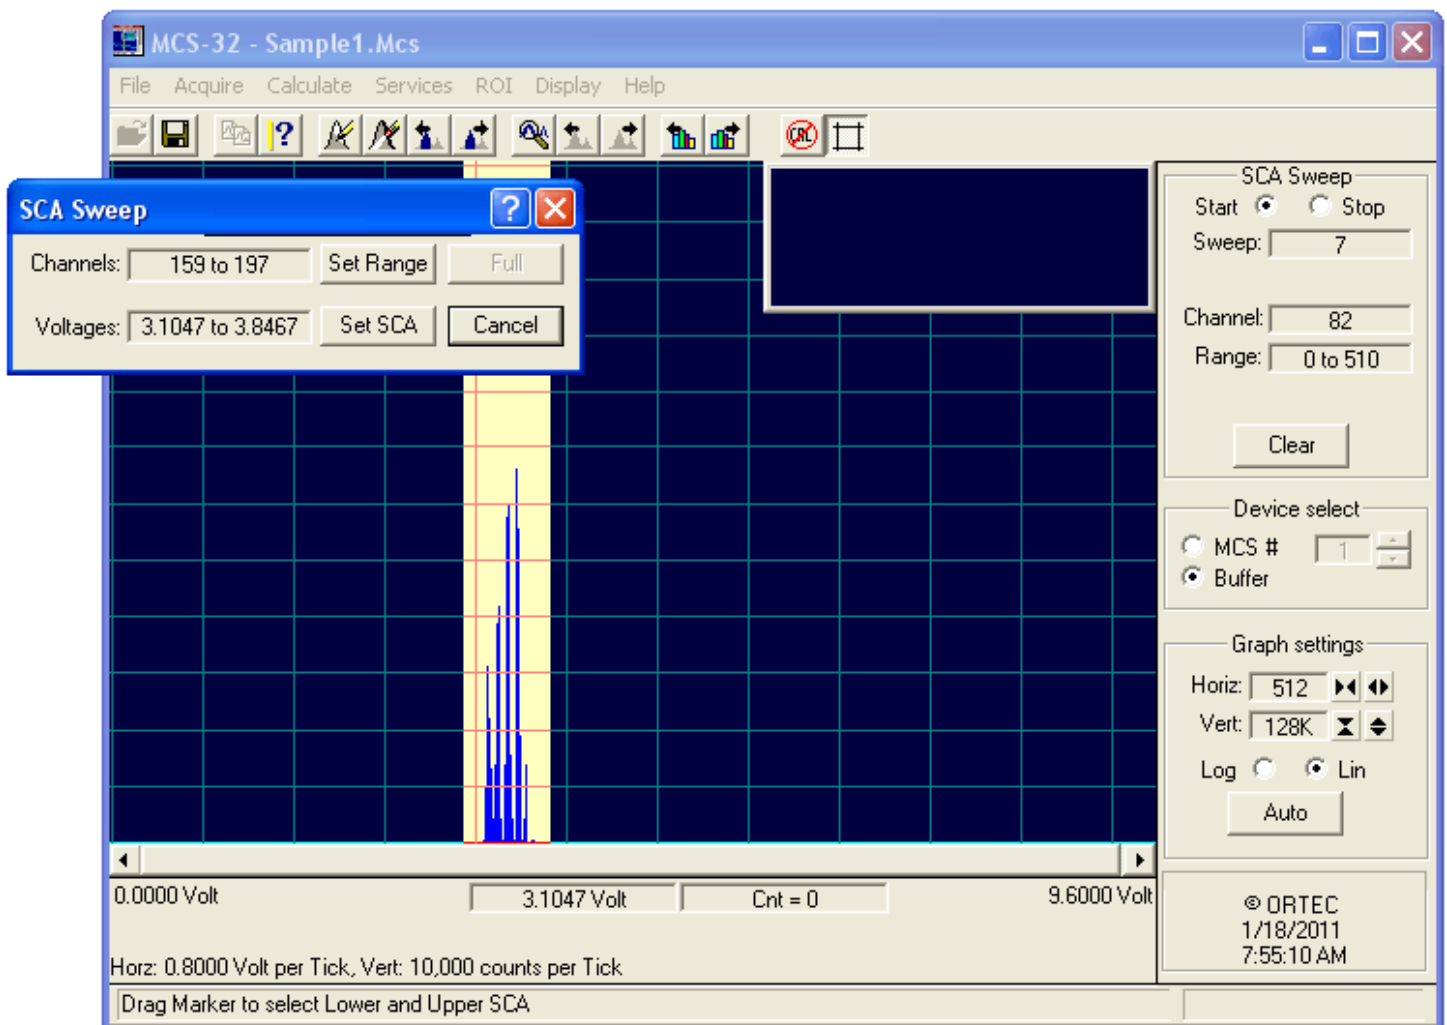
MCS-32 - Sample1.Mcs

File Acquire Calculate Services ROI Display Help

SCA Sweep

Channels: 159 to 197 Set Range Full

Voltages: 3.1047 to 3.8467 Set SCA Cancel

SCA Sweep
Start Stop
Sweep: 7

Channel: 82
Range: 0 to 510

Clear

Device select
MCS # 1
Buffer

Graph settings
Horiz: 512
Vert: 128K
Log Lin
Auto

0.0000 Volt 3.1047 Volt Cnt = 0 9.6000 Volt

Horz: 0.8000 Volt per Tick, Vert: 10,000 counts per Tick

© ORTEC
1/18/2011
7:55:10 AM

Drag Marker to select Lower and Upper SCA